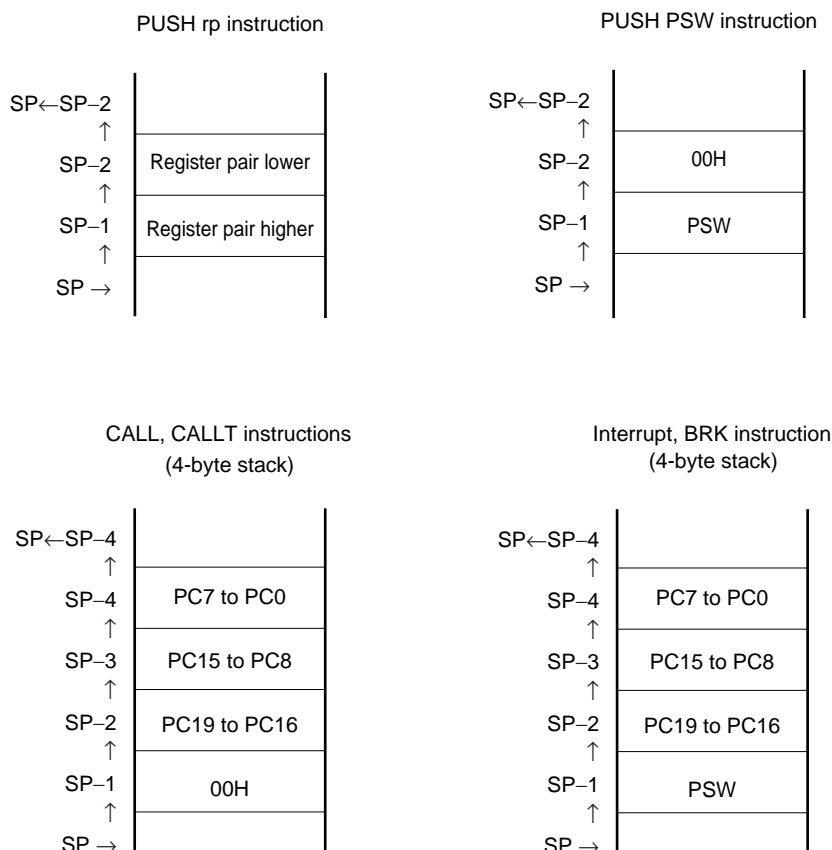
PUSH rp instruction

| | |
|---|---|
| SP←SP−2 | |
| ↑ | |
| SP−2 | Register pair lower |
| ↑ | |
| SP−1 | Register pair higher |
| ↑ | |
| SP → | |

PUSH PSW instruction

| | |
|---|---|
| SP←SP−2 | |
| ↑ | |
| SP−2 | 00H |
| ↑ | |
| SP−1 | PSW |
| ↑ | |
| SP → | |

CALL, CALLT instructions (4-byte stack)

| | |
|---|---|
| SP←SP−4 | |
| ↑ | |
| SP−4 | PC7 to PC0 |
| ↑ | |
| SP−3 | PC15 to PC8 |
| ↑ | |
| SP−2 | PC19 to PC16 |
| ↑ | |
| SP−1 | 00H |
| ↑ | |
| SP → | |

Interrupt, BRK instruction (4-byte stack)

| | |
|---|---|
| SP←SP−4 | |
| ↑ | |
| SP−4 | PC7 to PC0 |
| ↑ | |
| SP−3 | PC15 to PC8 |
| ↑ | |
| SP−2 | PC19 to PC16 |
| ↑ | |
| SP−1 | PSW |
| ↑ | |
| SP → | |